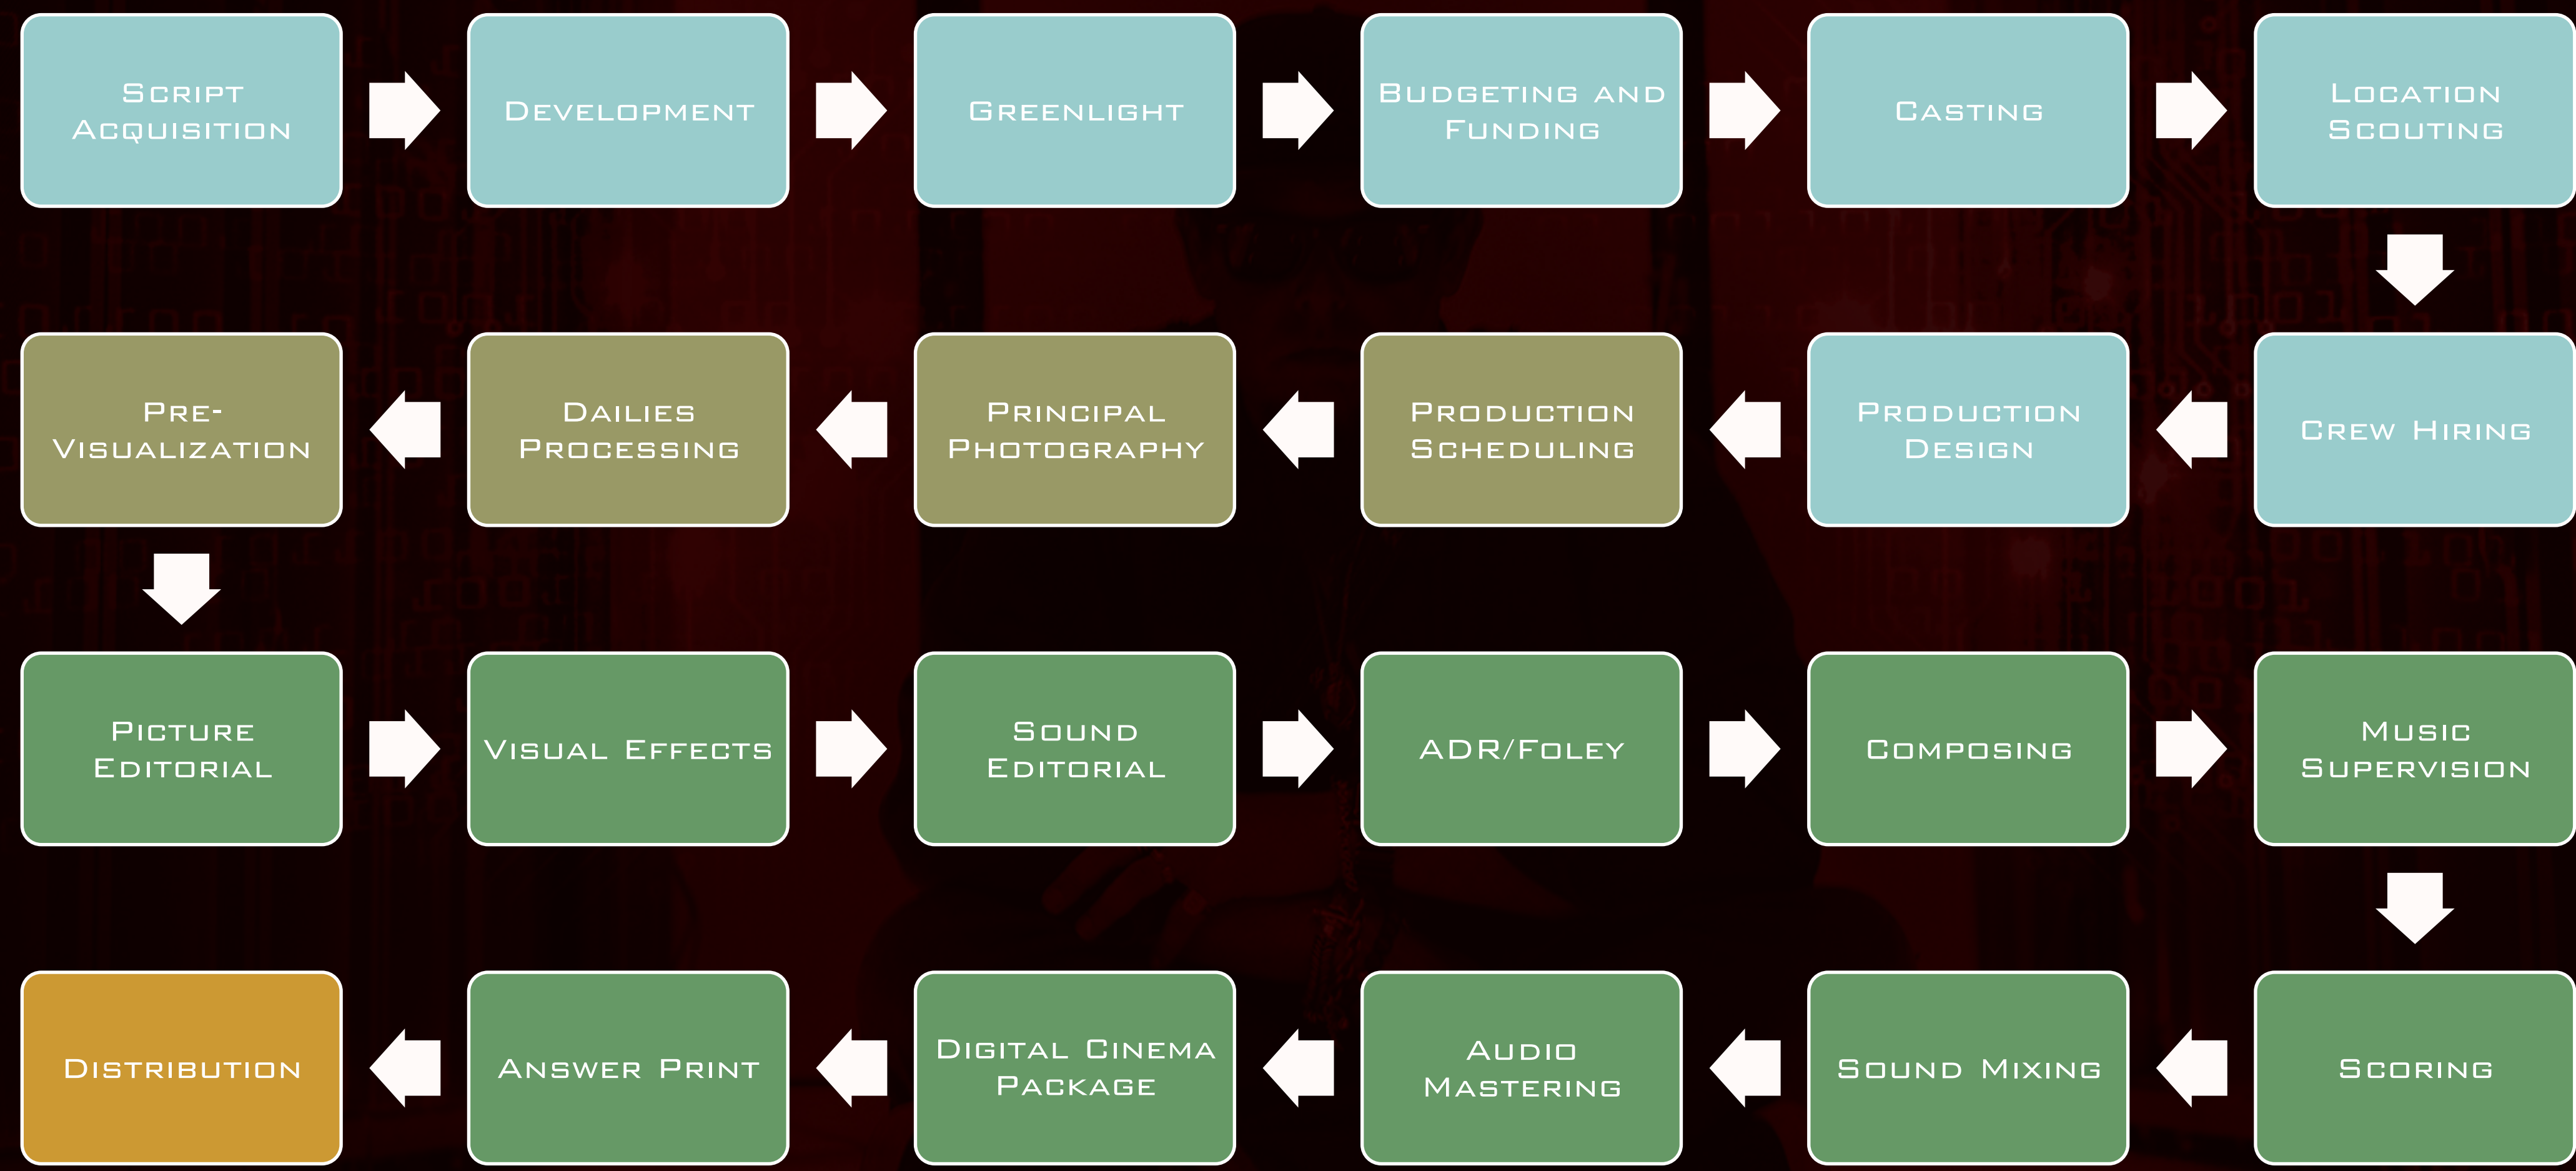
Script Acquisition

Development

Greenlight

Budgeting and Funding

Casting

Location Scouting

Crew Hiring

Production Design

Production Scheduling

Principal Photography

Dailies Processing

Pre-Visualization

Picture Editorial

Visual Effects

Sound Editorial

ADR/Foley

Composing

Music Supervision

Scoring

Sound Mixing

Audio Mastering

Digital Cinema Package

Answer Print

Distribution